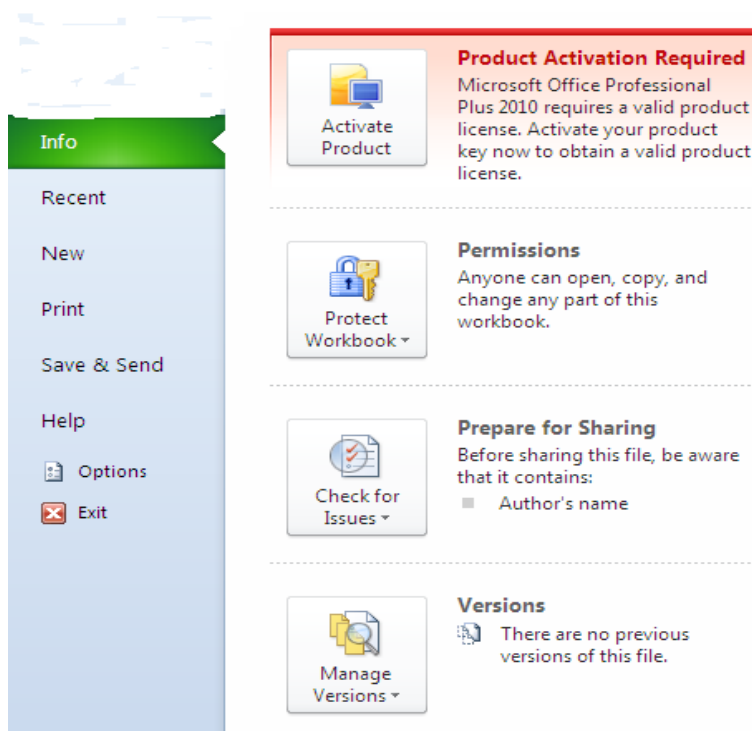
Info

Recent

New

Print

Save & Send

Help

Options

Exit

Activate Product

Product Activation Required
Microsoft Office Professional Plus 2010 requires a valid product license. Activate your product key now to obtain a valid product license.

Protect Workbook

Permissions
Anyone can open, copy, and change any part of this workbook.

Check for Issues

Prepare for Sharing
Before sharing this file, be aware that it contains:
Author's name

Manage Versions

Versions
There are no previous versions of this file.